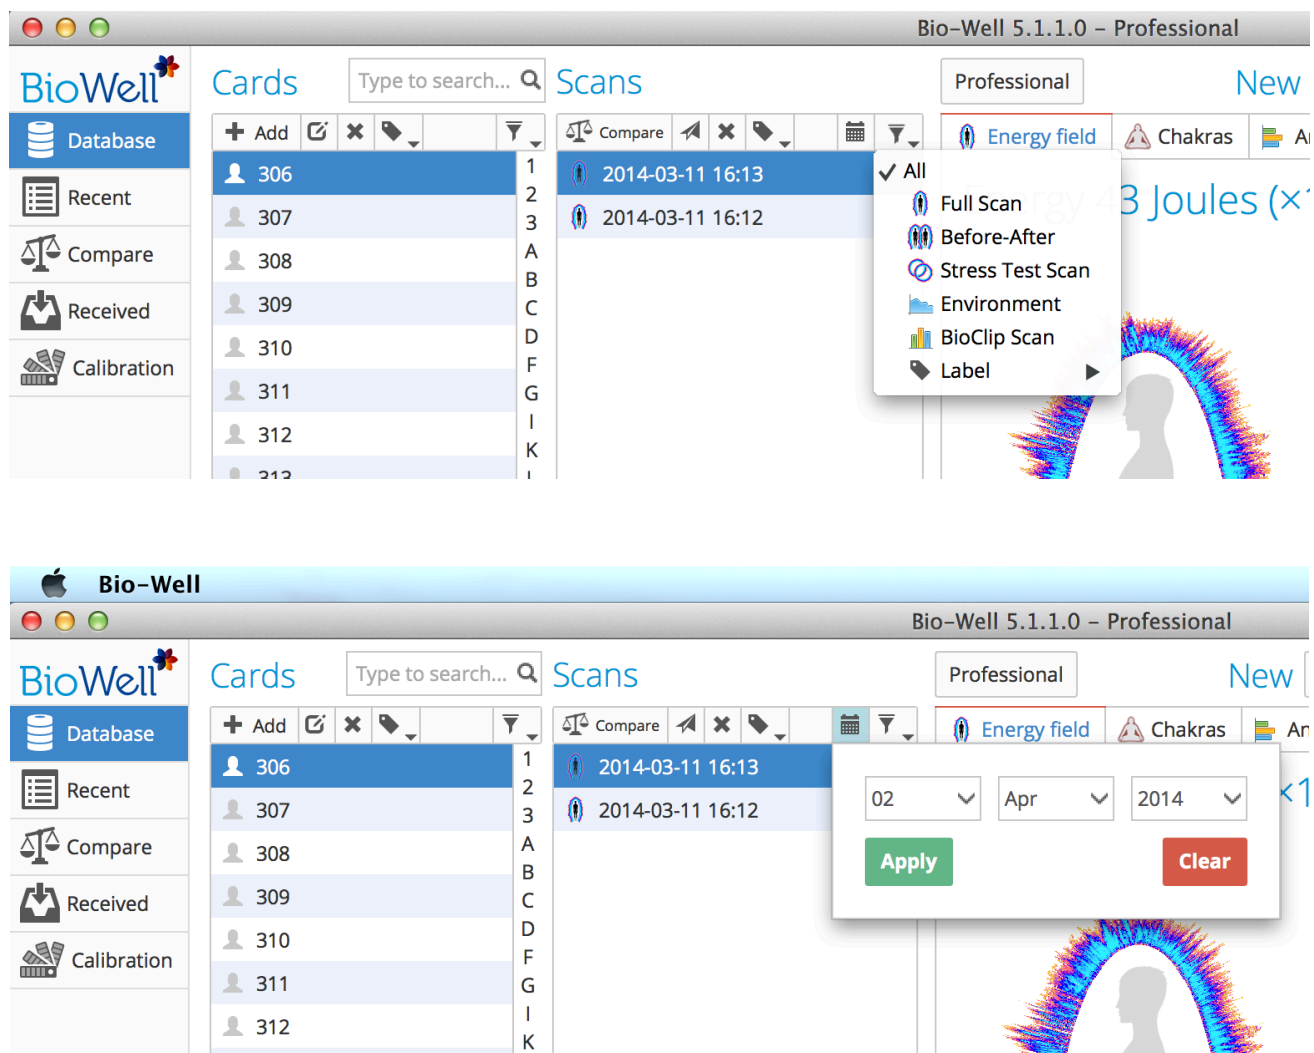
Bio-Well 5.1.1.0 – Professional

BioWell

Database

Recent

Compare

Received

Calibration

Cards

Type to search...

Add

306

307

308

309

310

311

312

313

1
2
3
A
B
C
D
F
G
I
K
L

Scans

Compare

2014-03-11 16:13

2014-03-11 16:12

All

Full Scan

Before-After

Stress Test Scan

Environment

BioClip Scan

Label

Professional

New

Energy field

Chakras

Ar

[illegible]gy 43 Joules (×1

Bio-Well

Bio-Well 5.1.1.0 – Professional

BioWell

Database

Recent

Compare

Received

Calibration

Cards

Type to search...

Add

306

307

308

309

310

311

312

1
2
3
A
B
C
D
F
G
I
K

Scans

Compare

2014-03-11 16:13

2014-03-11 16:12

02

Apr

2014

Apply

Clear

Professional

New

Energy field

Chakras

Ar

×1